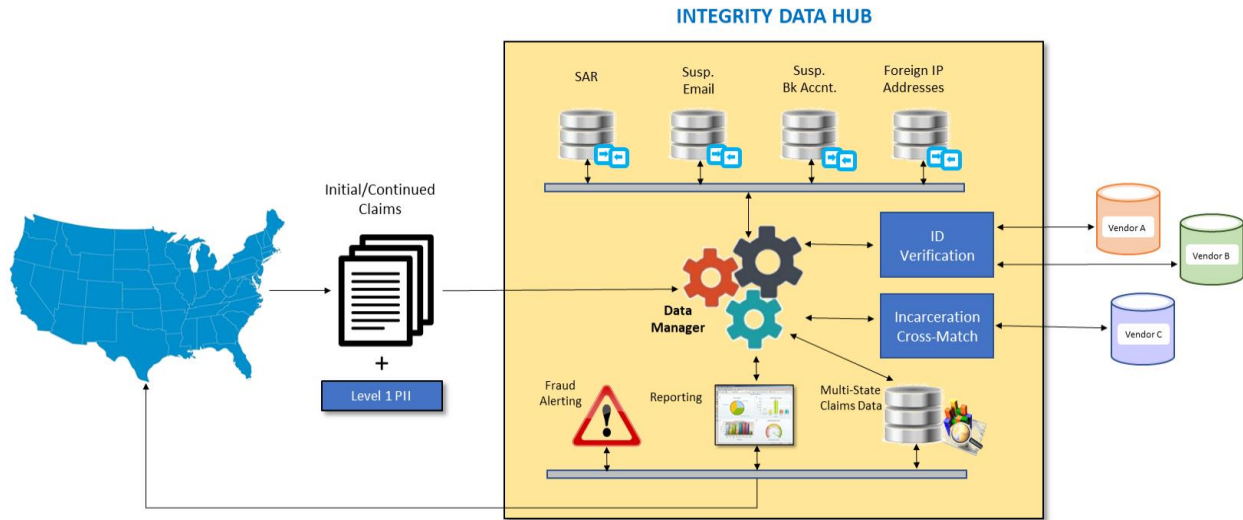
INTEGRITY DATA HUB

SAR

Susp. Email

Susp. Bk Accnt.

Foreign IP Addresses

Initial/Continued Claims

+

Level 1 PII

Data Manager

ID Verification

Incarceration Cross-Match

Vendor A

Vendor B

Vendor C

Fraud Alerting

Reporting

Multi-State Claims Data